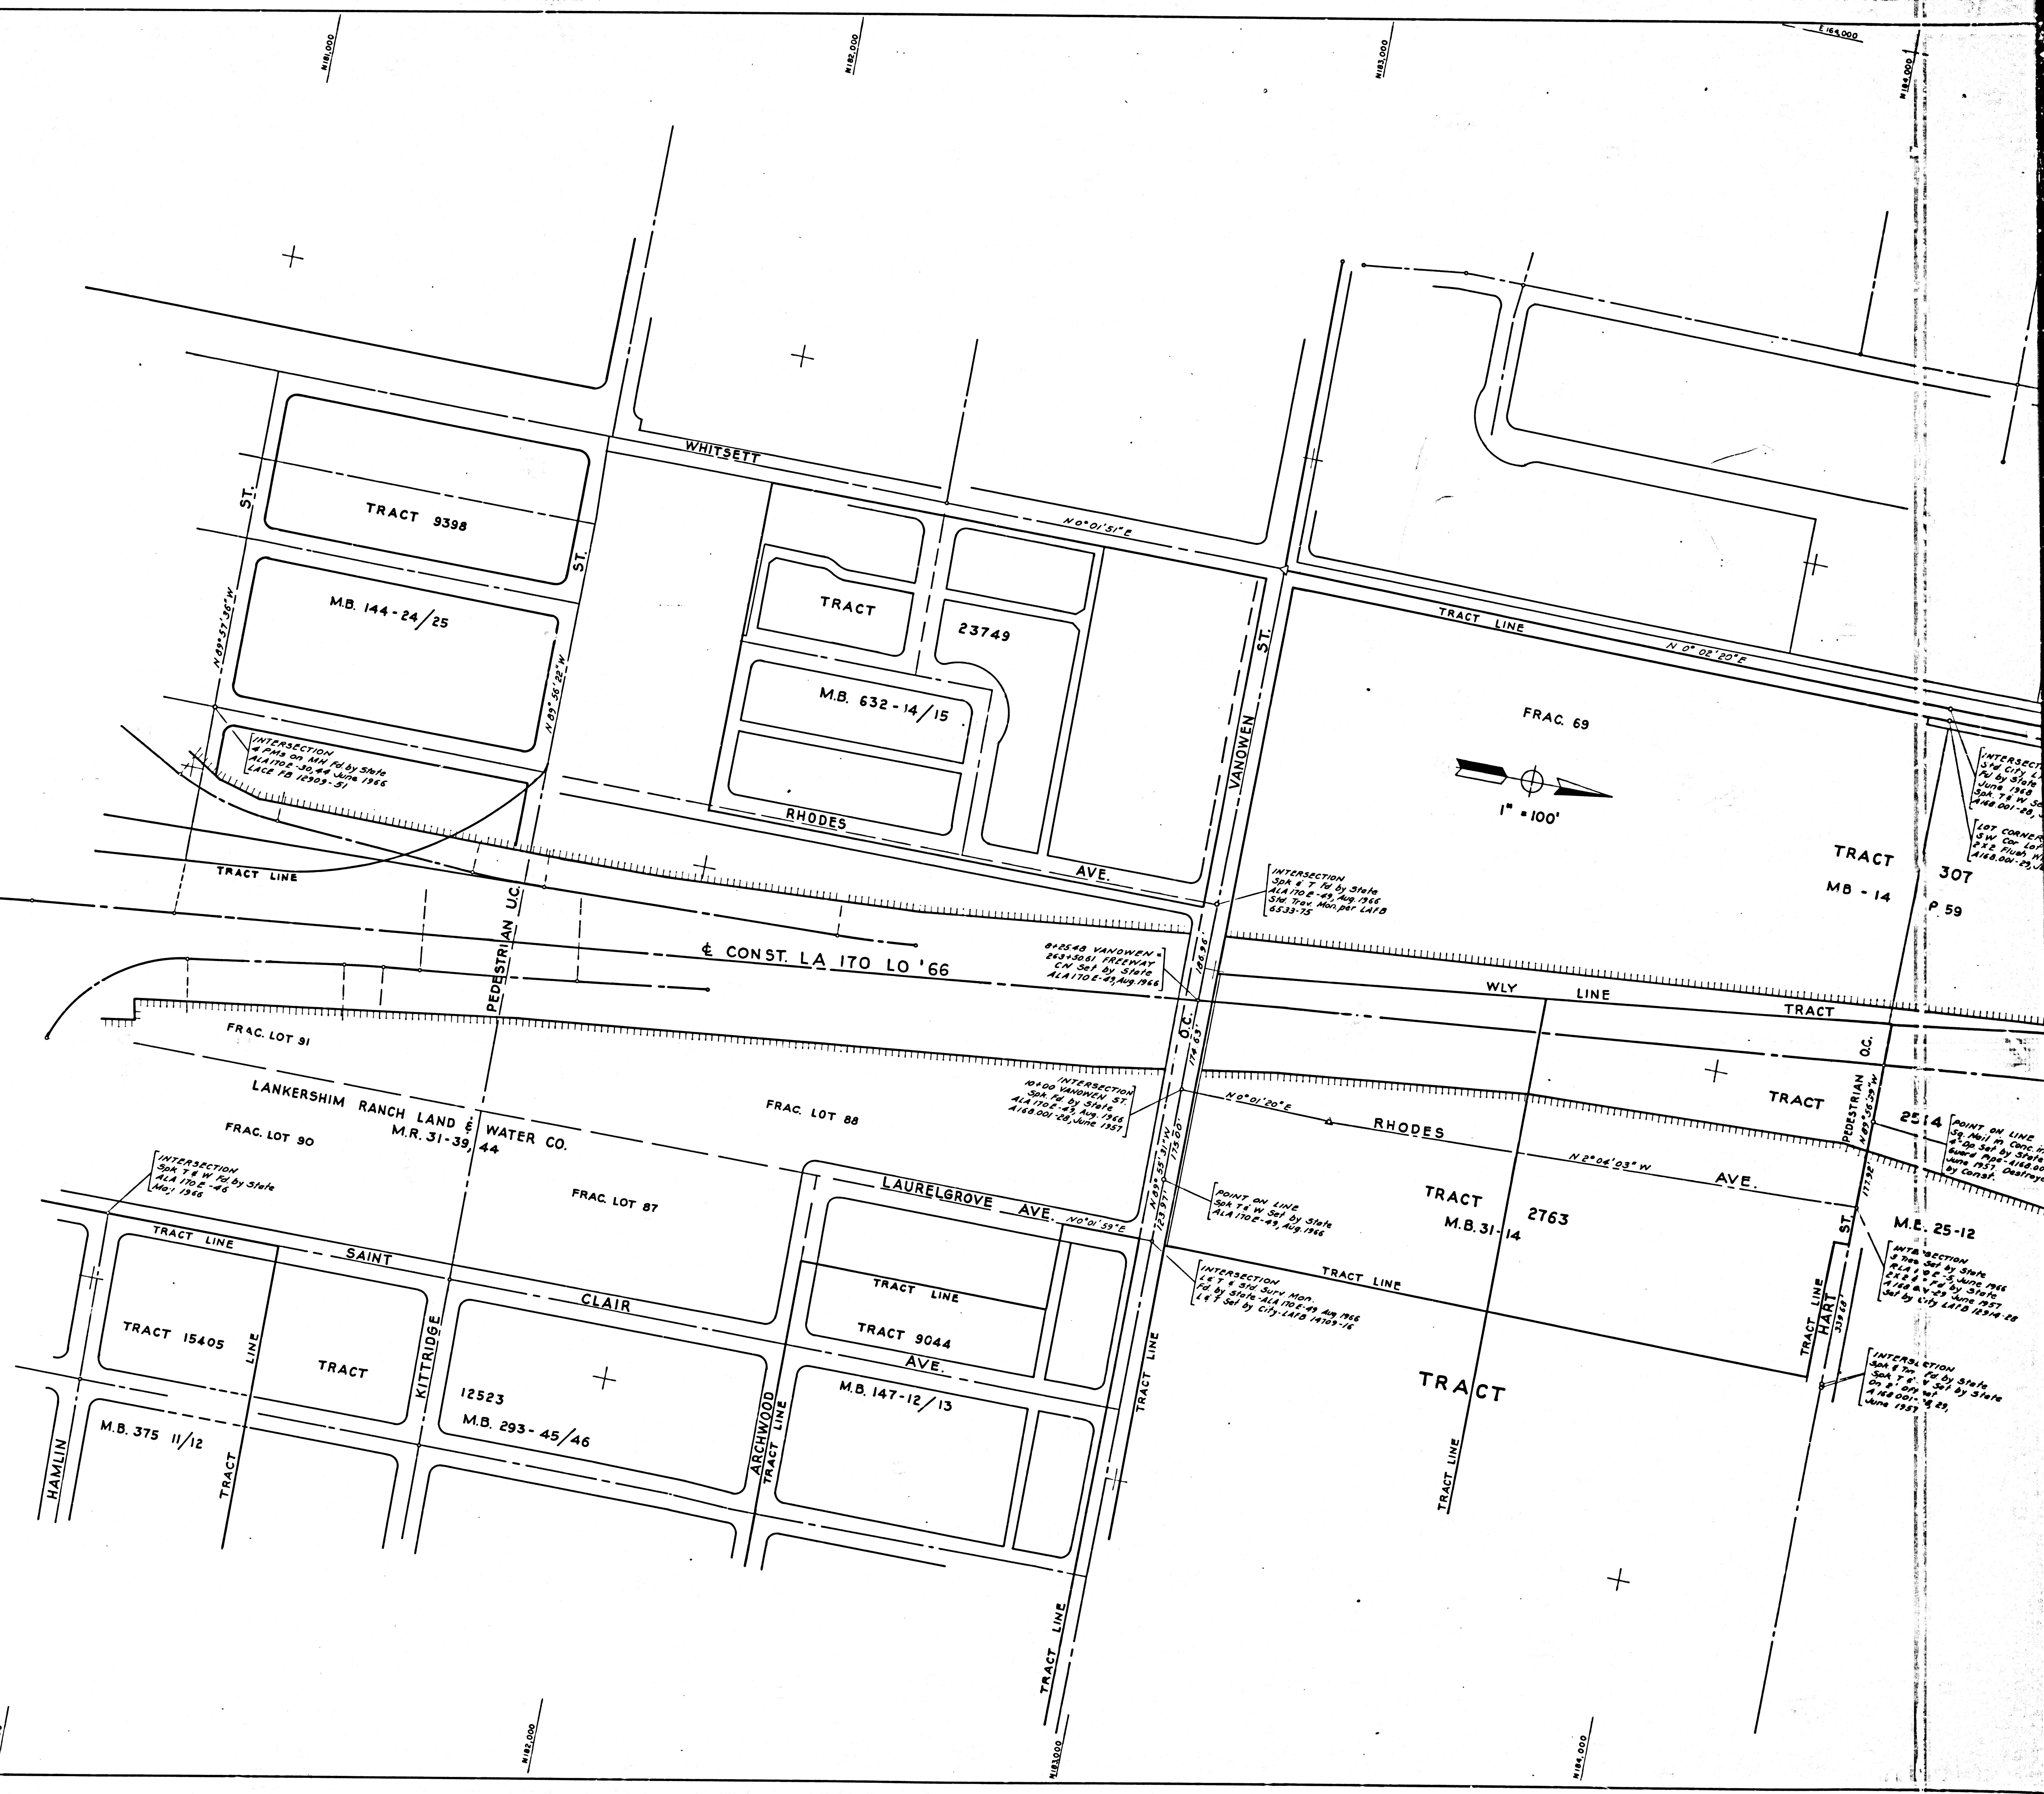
N181,000
N182,000
N183,000
E 165,000
N184,000

WHITSETT
N 0°01'51" E
TRACT 9398
ST.
ST.
M.B. 144-24/25
N 89°57'36" W
N 89°56'22" W
TRACT
23749
M.B. 632-14/15
RHODES
AVE.
VANOWEN
ST.
TRACT LINE
N 0° 02' 20" E
FRAC. 69
1" = 100'
TRACT
307
MB - 14
P. 59

INTERSECTION
4 PMs on MH Fd by State
ALA170E-30,44 June 1966
LACE FB 12903-51

INTERSECTION
Spk & T Fd by State
ALA170E-45, Aug. 1966
Std. Trav. Mon. per LAFB
6533-75

INTERSECT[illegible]
Std City L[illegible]
Fd by State
June 1966
Spk T& W S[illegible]
A168.001-28,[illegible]

LOT CORNER
SW Cor Lot
2x2 Flush W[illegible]
A168.001-25,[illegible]

TRACT LINE
PEDESTRIAN U.C.
℄ CONST. LA 170 LO '66
8+25.48 VANOWEN = 263+50.61 FREEWAY CN Set by State ALA170E-45, Aug. 1966
186.96
WLY LINE
TRACT
O.C.
174.63
FRAC. LOT 91
LANKERSHIM RANCH LAND & WATER CO.
M.R. 31-39, 44
FRAC. LOT 88
FRAC. LOT 90
FRAC. LOT 87

INTERSECTION
10+00 VANOWEN ST.
Spk Fd by State
ALA170E-45, Aug. 1966
A168.001-28, June 1957

N 0° 01' 20" E
RHODES
N 2° 04' 03" W
AVE.
TRACT
PEDESTRIAN O.C.
N 89°56'29" W
25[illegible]4
POINT ON LINE
Sq. Nail in Conc. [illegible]
4" Dp Set by State
Guard Pipe - A168.00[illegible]
June 1957. Destroye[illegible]
by Const.

INTERSECTION
Spk T & W Fd by State
ALA 170E-46
May 1966

LAURELGROVE AVE.
N 0° 01' 59" E
N 89°55'31" W
123.97
175.00

POINT ON LINE
Spk T & W Set by State
ALA170E-49, Aug 1966

TRACT
2763
M.B. 31-14
M.B. 25-12
ST.
117.92
INTERSECTION
S Tres Set by State
RLA 170E-5, June 1966
2x2 & 1" Fd by State
A168 BIV-29 June 1957
Set by City LAFB 12914-28

TRACT LINE
SAINT
CLAIR
AVE.
TRACT 15405
LINE
TRACT
KITTRIDGE
12523
M.B. 293-45/46
TRACT LINE
TRACT 9044
M.B. 147-12/13
ARCHWOOD
TRACT LINE

INTERSECTION
L & T & Std Surv Mon.
Fd by State ALA 170E-49 Aug 1966
L & T Set by City LAFB 14709-16

TRACT LINE
TRACT LINE
TRACT
TRACT LINE
HART
339.68
INTERSECTION
Spk & Tre Fd by State
Spk T & W Set by State
On 8" off set
A168.001-28, 29,
June 1957

M.B. 375 11/12
HAMLIN
TRACT
TRACT LINE
N182,000
N183,000
N184,000